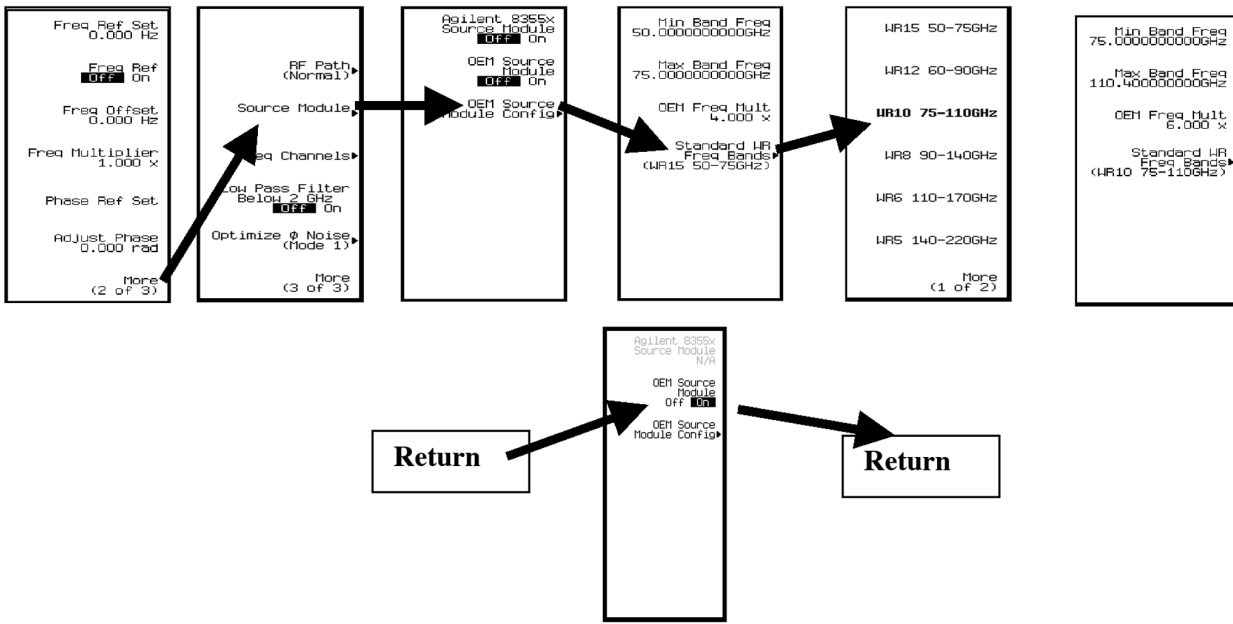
Freq Ref Set
0.000 Hz

Freq Ref
Off On

Freq Offset
0.000 Hz

Freq Multiplier
1.000 x

Phase Ref Set

Adjust Phase
0.000 rad

More
(2 of 3)

RF Path
(Normal)

Source Module

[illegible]eq Channels

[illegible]ow Pass Filter
Below 2 GHz
Off On

Optimize ɸ Noise
(Mode 1)

More
(3 of 3)

Agilent 8355x
Source Module
Off On

OEM Source
Module
Off On

OEM Source
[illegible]odule Config

Min Band Freq
50.0000000000GHz

Max Band Freq
75.0000000000GHz

OEM Freq Mult
4.000 x

Standard WR
Freq Bands
(WR15 50-75GHz)

WR15 50-75GHz

WR12 60-90GHz

WR10 75-110GHz

WR8 90-140GHz

WR6 110-170GHz

WR5 140-220GHz

More
(1 of 2)

Min Band Freq
75.0000000000GHz

Max Band Freq
110.400000000GHz

OEM Freq Mult
6.000 x

Standard WR
Freq Bands
(WR10 75-110GHz)

Agilent 8355x
Source Module
N/A

OEM Source
Module
Off On

OEM Source
Module Config

Return

Return